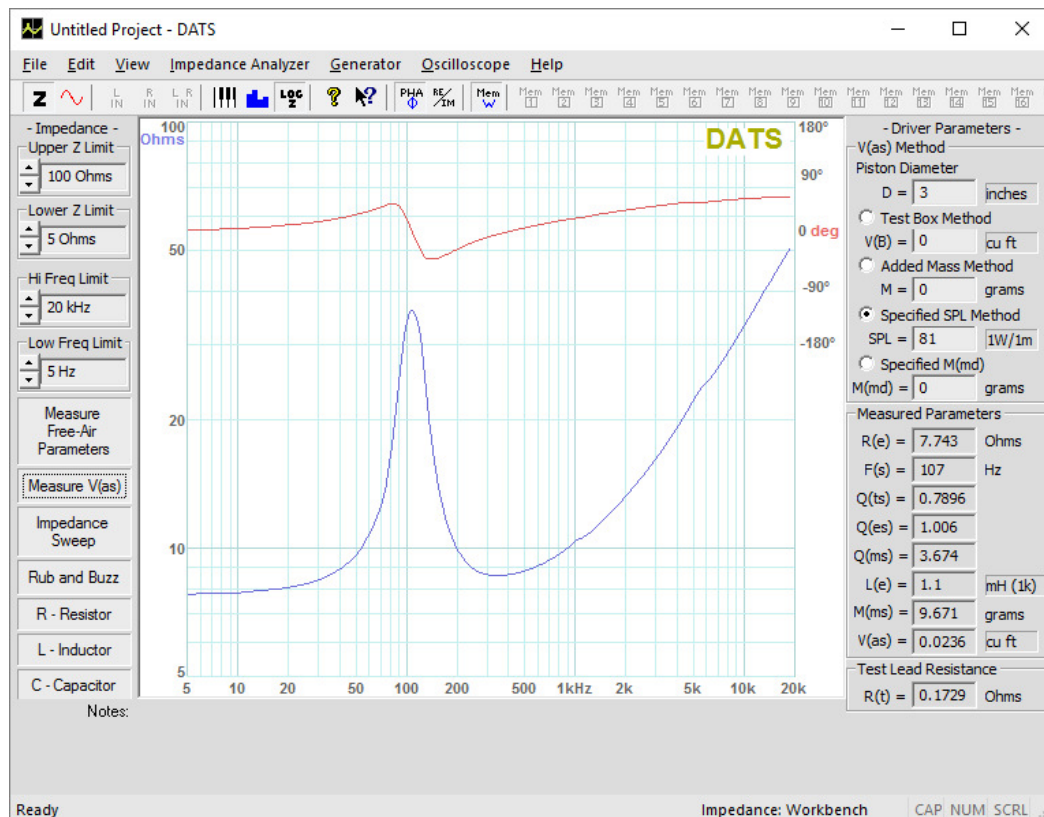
Untitled Project - DATS

File Edit View Impedance Analyzer Generator Oscilloscope Help

Z L IN R IN L R IN LOG Z PHA Φ RE IM Mem W Mem 1 Mem 2 Mem 3 Mem 4 Mem 5 Mem 6 Mem 7 Mem 8 Mem 9 Mem 10 Mem 11 Mem 12 Mem 13 Mem 14 Mem 15 Mem 16

- Impedance -
Upper Z Limit
100 Ohms
Lower Z Limit
5 Ohms
Hi Freq Limit
20 kHz
Low Freq Limit
5 Hz
Measure Free-Air Parameters
Measure V(as)
Impedance Sweep
Rub and Buzz
R - Resistor
L - Inductor
C - Capacitor

100 Ohms
DATS
180°
90°
0 deg
-90°
-180°
50
20
10
5
5 10 20 50 100 200 500 1kHz 2k 5k 10k 20k

- Driver Parameters -
V(as) Method
Piston Diameter
D = 3 inches
Test Box Method
V(B) = 0 cu ft
Added Mass Method
M = 0 grams
Specified SPL Method
SPL = 81 1W/1m
Specified M(md)
M(md) = 0 grams
Measured Parameters
R(e) = 7.743 Ohms
F(s) = 107 Hz
Q(ts) = 0.7896
Q(es) = 1.006
Q(ms) = 3.674
L(e) = 1.1 mH (1k)
M(ms) = 9.671 grams
V(as) = 0.0236 cu ft
Test Lead Resistance
R(t) = 0.1729 Ohms

Notes:

Ready Impedance: Workbench CAP NUM SCRL